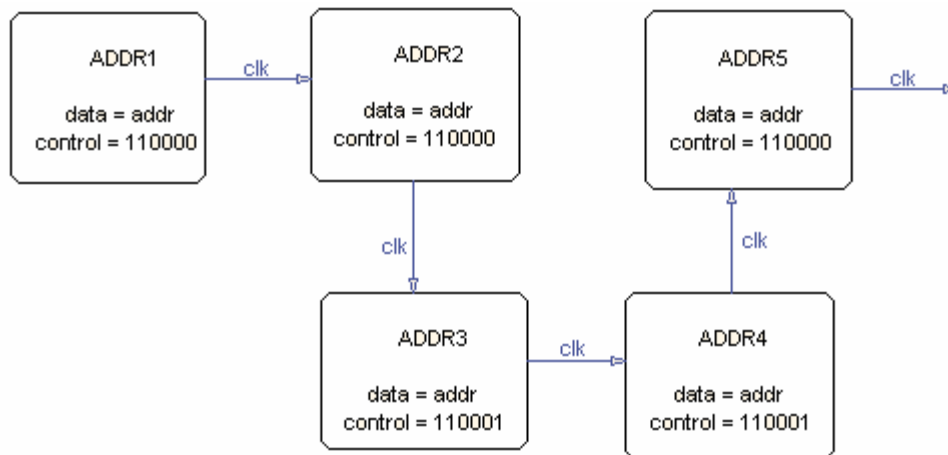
ADDR1

data = addr
control = 110000

clk

ADDR2

data = addr
control = 110000

ADDR5

data = addr
control = 110000

clk

clk

clk

ADDR3

data = addr
control = 110001

clk

ADDR4

data = addr
control = 110001